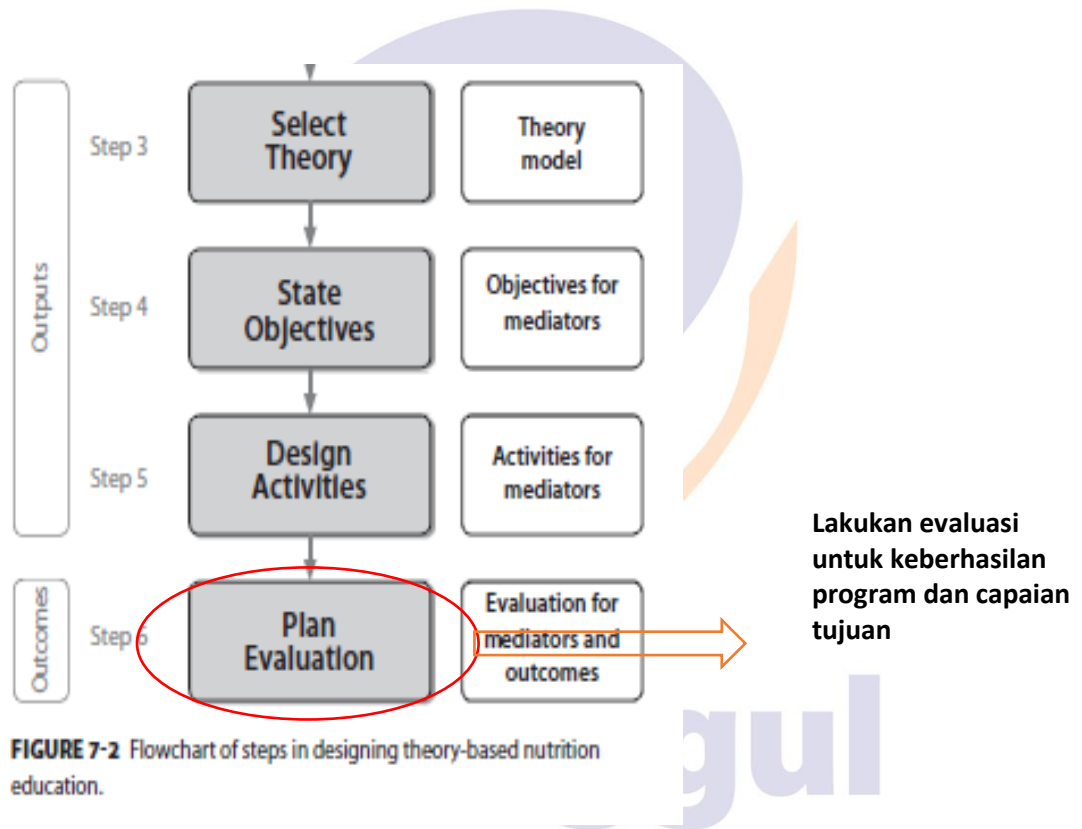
Outputs

Step 3

Select Theory

Theory model

Step 4

State Objectives

Objectives for mediators

Step 5

Design Activities

Activities for mediators

Outcomes

Step 6

Plan Evaluation

Evaluation for mediators and outcomes

Lakukan evaluasi untuk keberhasilan program dan capaian tujuan

gul

FIGURE 7-2 Flowchart of steps in designing theory-based nutrition education.